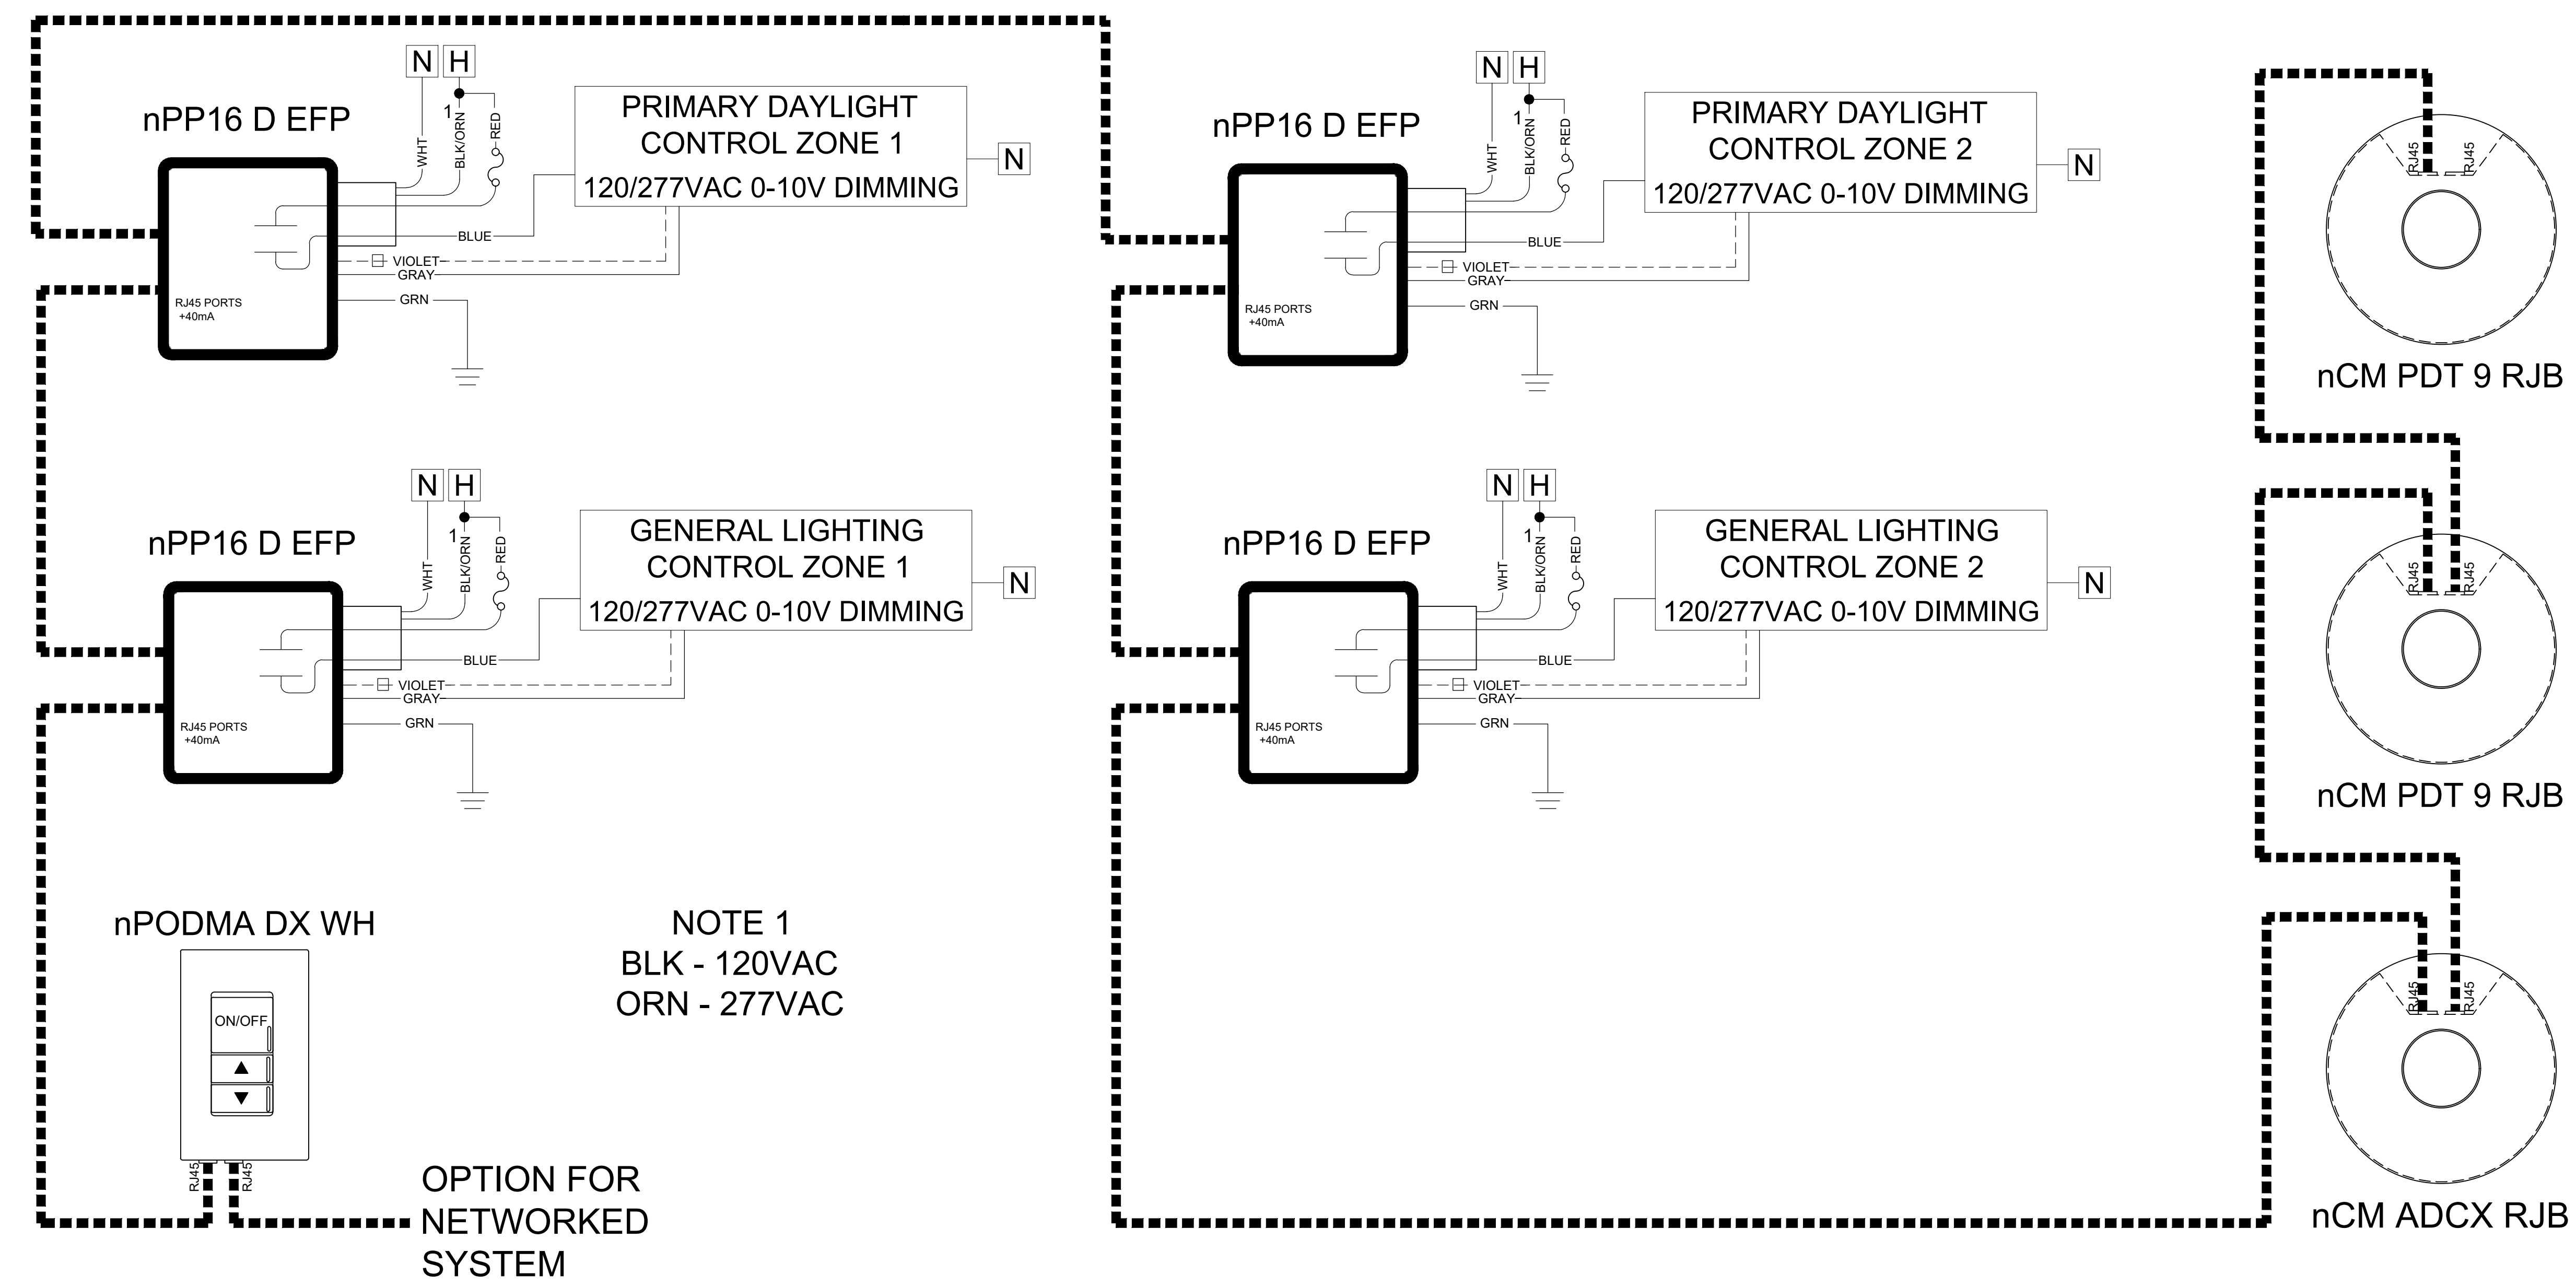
N H

nPP16 D EFP

1

WHT BLK/ORN RED

PRIMARY DAYLIGHT CONTROL ZONE 1

120/277VAC 0-10V DIMMING

N

BLUE

VIOLET

GRAY

GRN

RJ45 PORTS +40mA

N H

nPP16 D EFP

1

WHT BLK/ORN RED

PRIMARY DAYLIGHT CONTROL ZONE 2

120/277VAC 0-10V DIMMING

N

BLUE

VIOLET

GRAY

GRN

RJ45 PORTS +40mA

RJ45 RJ45

nCM PDT 9 RJB

N H

nPP16 D EFP

1

WHT BLK/ORN RED

GENERAL LIGHTING CONTROL ZONE 1

120/277VAC 0-10V DIMMING

N

BLUE

VIOLET

GRAY

GRN

RJ45 PORTS +40mA

N H

nPP16 D EFP

1

WHT BLK/ORN RED

GENERAL LIGHTING CONTROL ZONE 2

120/277VAC 0-10V DIMMING

N

BLUE

VIOLET

GRAY

GRN

RJ45 PORTS +40mA

RJ45 RJ45

nCM PDT 9 RJB

nPODMA DX WH

ON/OFF

▲

▼

RJ45 RJ45

NOTE 1
BLK - 120VAC
ORN - 277VAC

OPTION FOR NETWORKED SYSTEM

RJ45 RJ45

nCM ADCX RJB